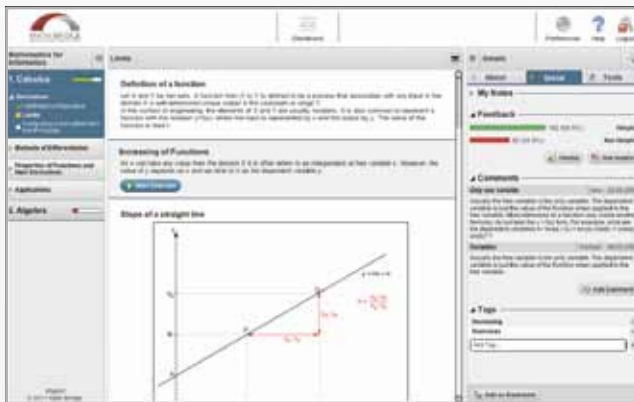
Dashboard

Preferences Help Logout

Mathematics for Informatics

1. Calculus

2. Algebra

Limits

Definition of a function

Increasing of Functions

Slope of a straight line

My Notes

Feedback

Comments

Tags

Add Comment

Add to Bookmarks

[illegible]